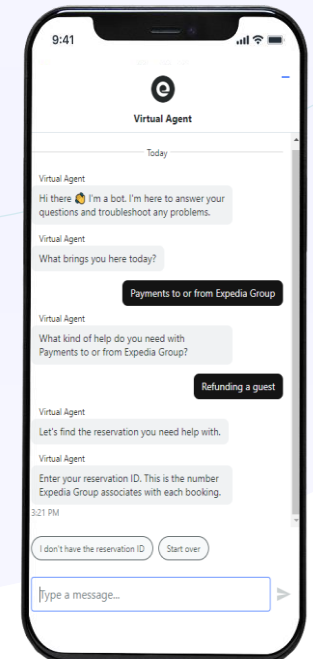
9:41

Virtual Agent

Today

Virtual Agent
Hi there 👋 I'm a bot. I'm here to answer your questions and troubleshoot any problems.

Virtual Agent
What brings you here today?

Payments to or from Expedia Group

Virtual Agent
What kind of help do you need with Payments to or from Expedia Group?

Refunding a guest

Virtual Agent
Let's find the reservation you need help with.

Virtual Agent
Enter your reservation ID. This is the number Expedia Group associates with each booking.

3:21 PM

I don't have the reservation ID

Start over

Type a message...